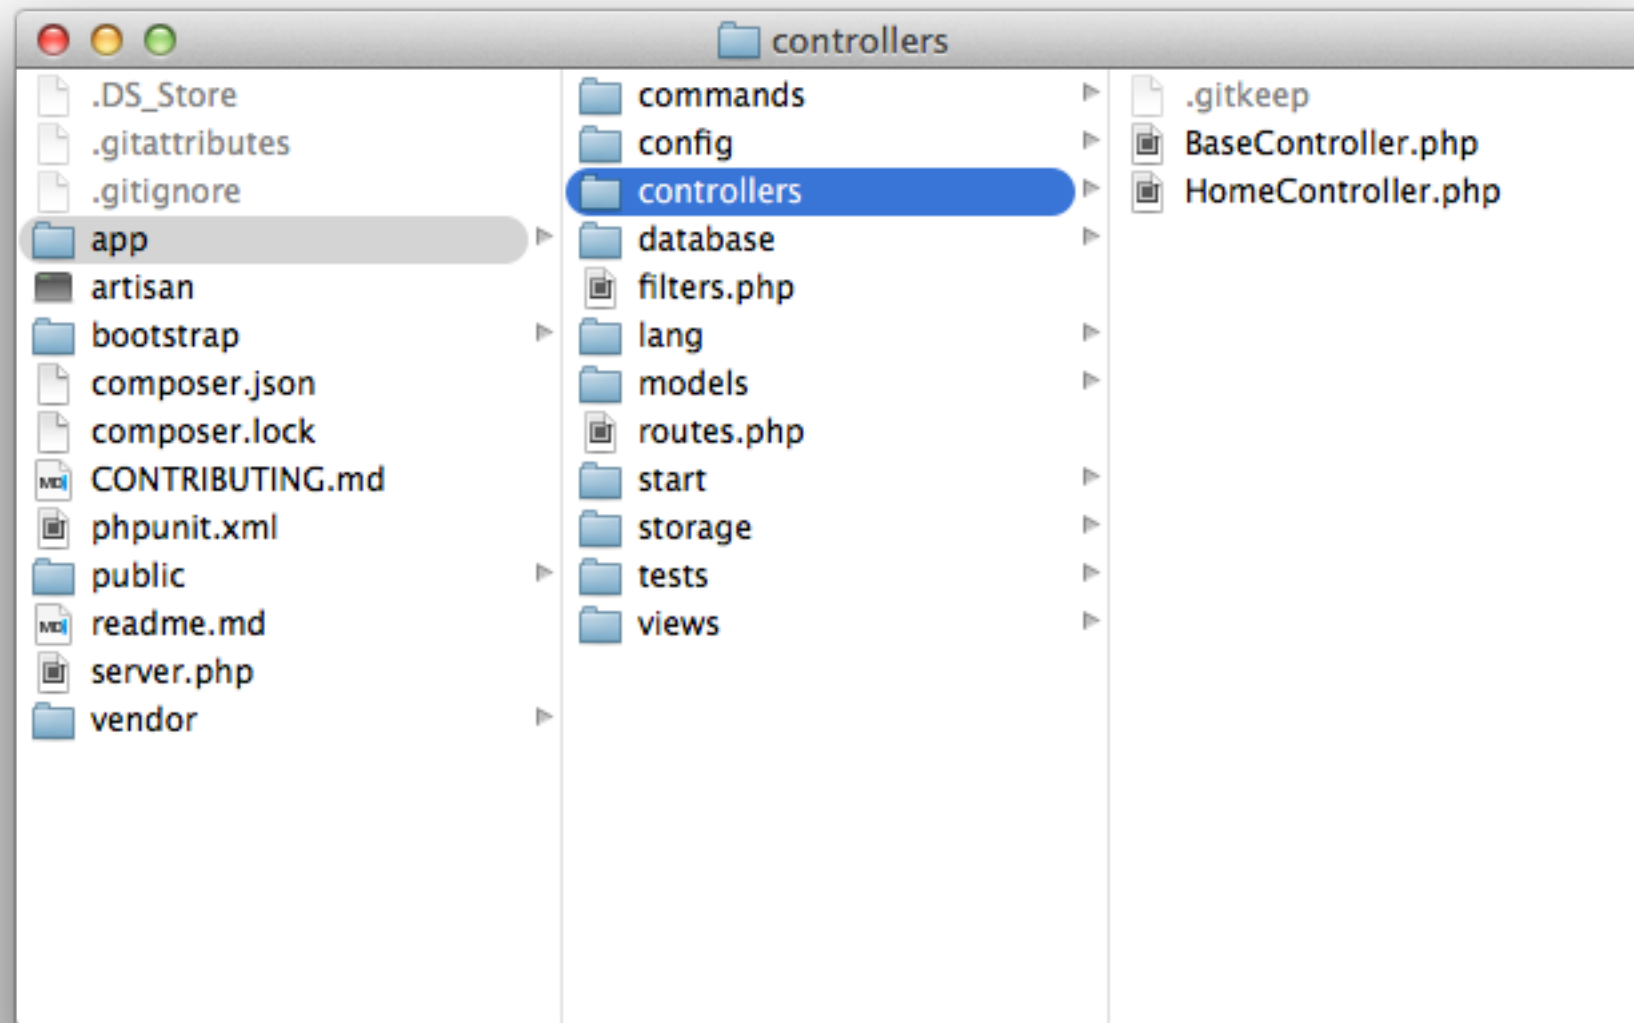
controllers

.DS_Store
.gitattributes
.gitignore
app
artisan
bootstrap
composer.json
composer.lock
CONTRIBUTING.md
phpunit.xml
public
readme.md
server.php
vendor

commands
config
controllers
database
filters.php
lang
models
routes.php
start
storage
tests
views

.gitkeep
BaseController.php
HomeController.php